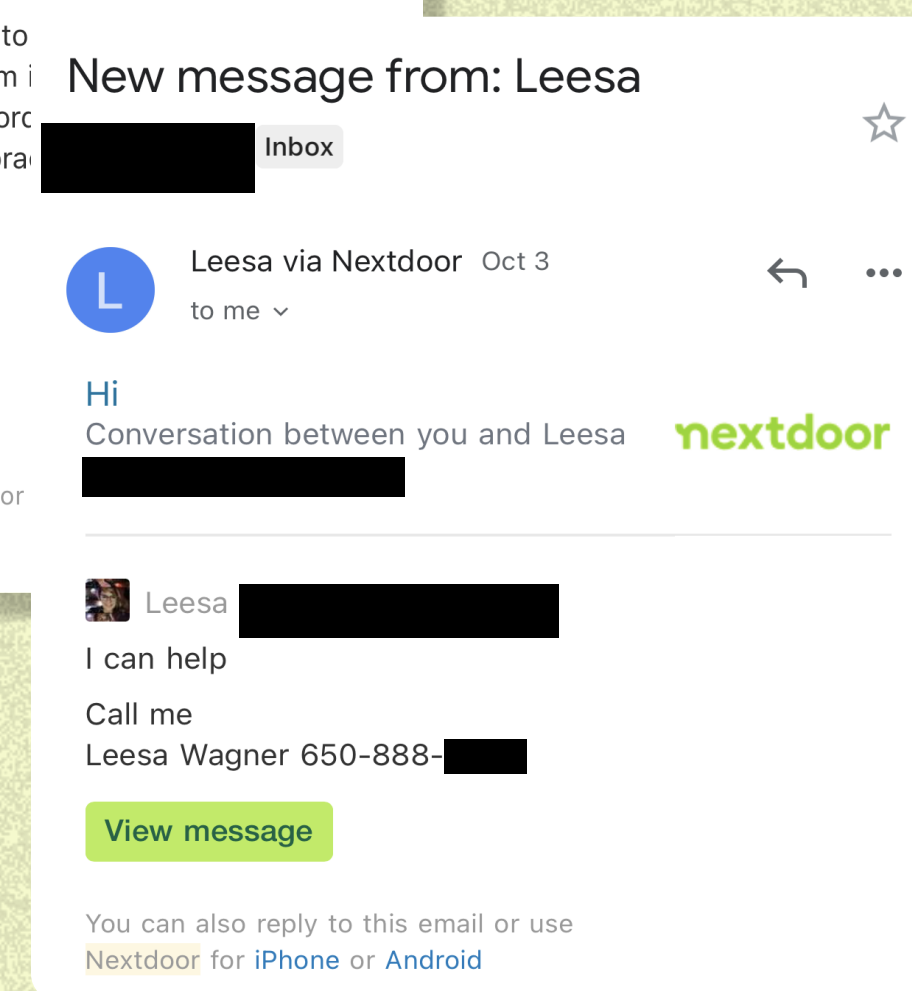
to
m i
orc
ora

or

New message from: Leesa

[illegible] Inbox

L

Leesa via Nextdoor Oct 3
to me

Hi
Conversation between you and Leesa
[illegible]

nextdoor

Leesa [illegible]
I can help

Call me
Leesa Wagner 650-888-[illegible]

View message

You can also reply to this email or use Nextdoor for iPhone or Android